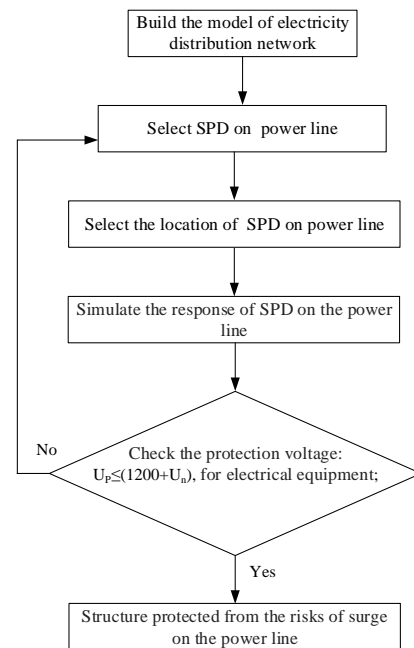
Build the model of electricity distribution network

Select SPD on power line

Select the location of SPD on power line

Simulate the response of SPD on the power line

No

Check the protection voltage: $U_P \leq (1200+U_n)$, for electrical equipment;

Yes

Structure protected from the risks of surge on the power line